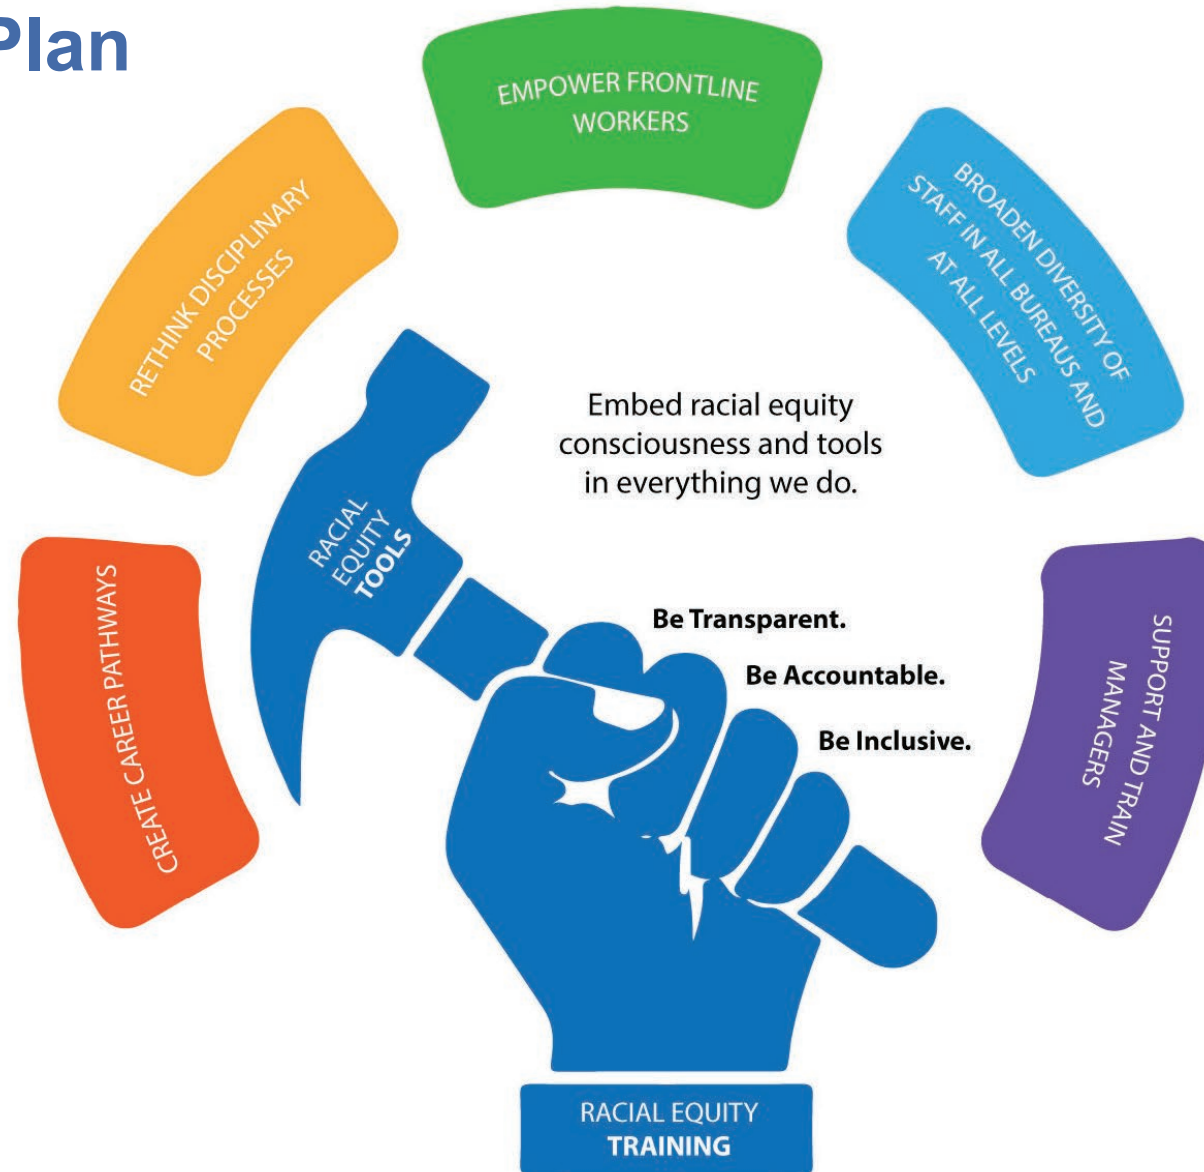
Plan

EMPOWER FRONTLINE WORKERS

BROADEN DIVERSITY OF STAFF IN ALL BUREAUS AND AT ALL LEVELS

SUPPORT AND TRAIN MANAGERS

RACIAL EQUITY TRAINING

CREATE CAREER PATHWAYS

RETHINK DISCIPLINARY PROCESSES

Embed racial equity consciousness and tools in everything we do.

RACIAL EQUITY TOOLS

Be Transparent.

Be Accountable.

Be Inclusive.